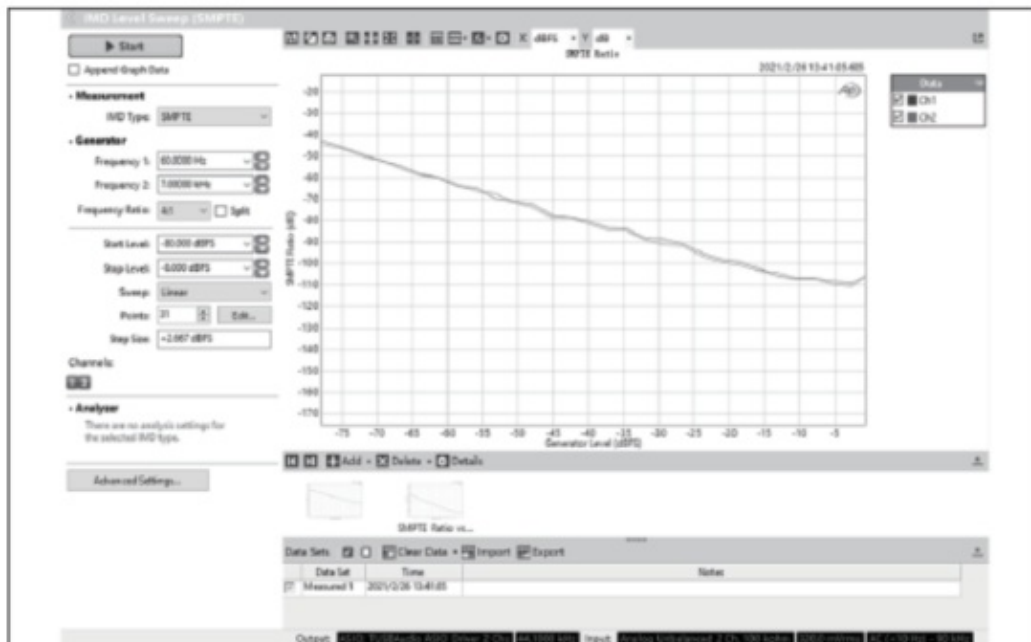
IMD Level Sweep (SMPTE)

Start

Append Graph Data

Measurement

IMD Type: SMPTE

Generator

Frequency 1: 60.0000 Hz

Frequency 2: 7.00000 kHz

Frequency Ratio: 4:1 Split

Start Level: -80.000 dBFS

Stop Level: 0.000 dBFS

Sweep: Linear

Points: 31 Edit...

Step Size: +2.667 dBFS

Channels:

Analyzer

There are no analysis settings for the selected IMD type.

Advanced Settings...

X: dBFS Y: dB

SMPTE Ratio

2021/2/26 13:41:05.465

Data

Ch1

Ch2

SMPTE Ratio (dB)

-20
-30
-40
-50
-60
-70
-80
-90
-100
-110
-120
-130
-140
-150
-160
-170

-75 -70 -65 -60 -55 -50 -45 -40 -35 -30 -25 -20 -15 -10 -5

Generator Level (dBFS)

Add Delete Details

SMPTE Ratio vs...

Data Sets: Clear Data Import Export

| Data Set | Time | Notes |
|---|---|---|
| Measured 1 | 2021/2/26 13:41:05 | |

Output: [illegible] Input: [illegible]